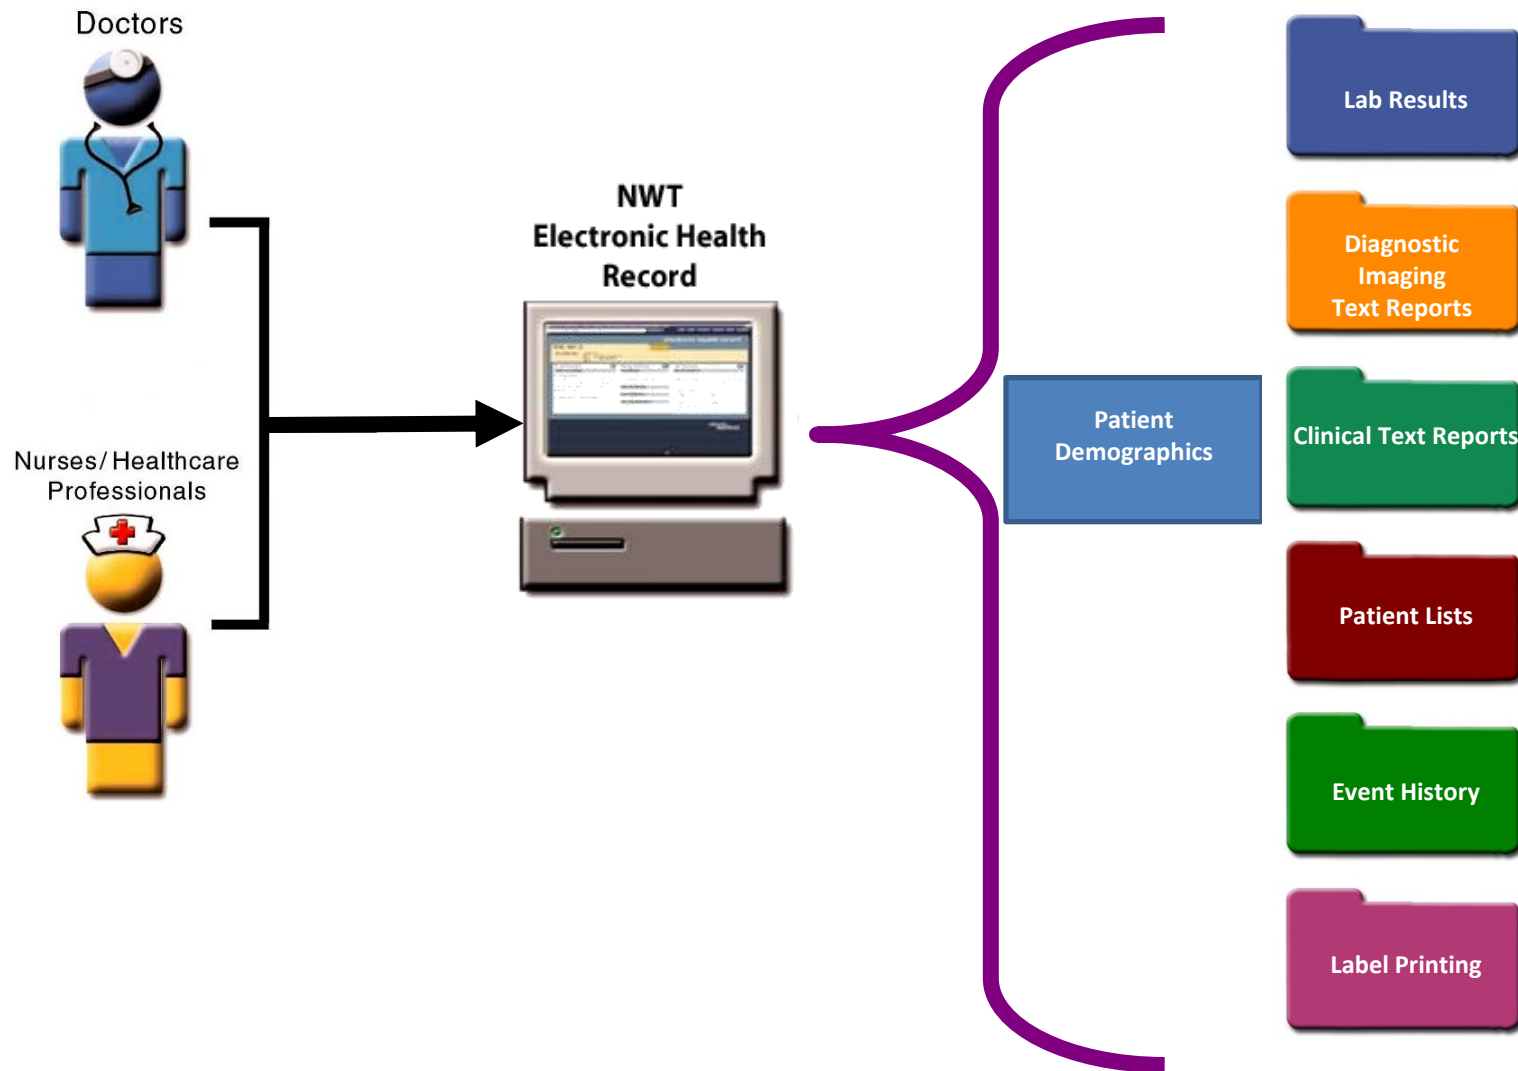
Doctors

Nurses/ Healthcare Professionals

NWT Electronic Health Record

Patient Demographics

Lab Results

Diagnostic Imaging Text Reports

Clinical Text Reports

Patient Lists

Event History

Label Printing